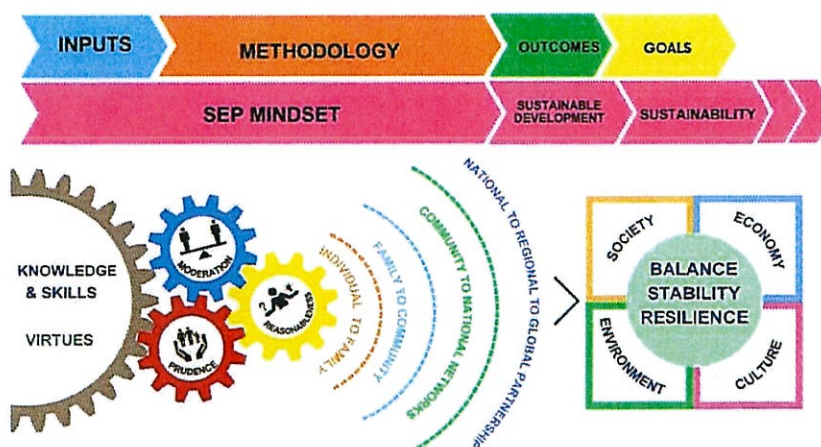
INPUTS

METHODOLOGY

OUTCOMES

GOALS

SEP MINDSET

SUSTAINABLE DEVELOPMENT

SUSTAINABILITY

KNOWLEDGE & SKILLS

VIRTUES

MODERATION

REASONABLENESS

PRUDENCE

INDIVIDUAL TO FAMILY

FAMILY TO COMMUNITY

COMMUNITY TO NATIONAL NETWORKS

NATIONAL TO REGIONAL TO GLOBAL PARTNERSHIP

SOCIETY

ECONOMY

ENVIRONMENT

CULTURE

BALANCE
STABILITY
RESILIENCE